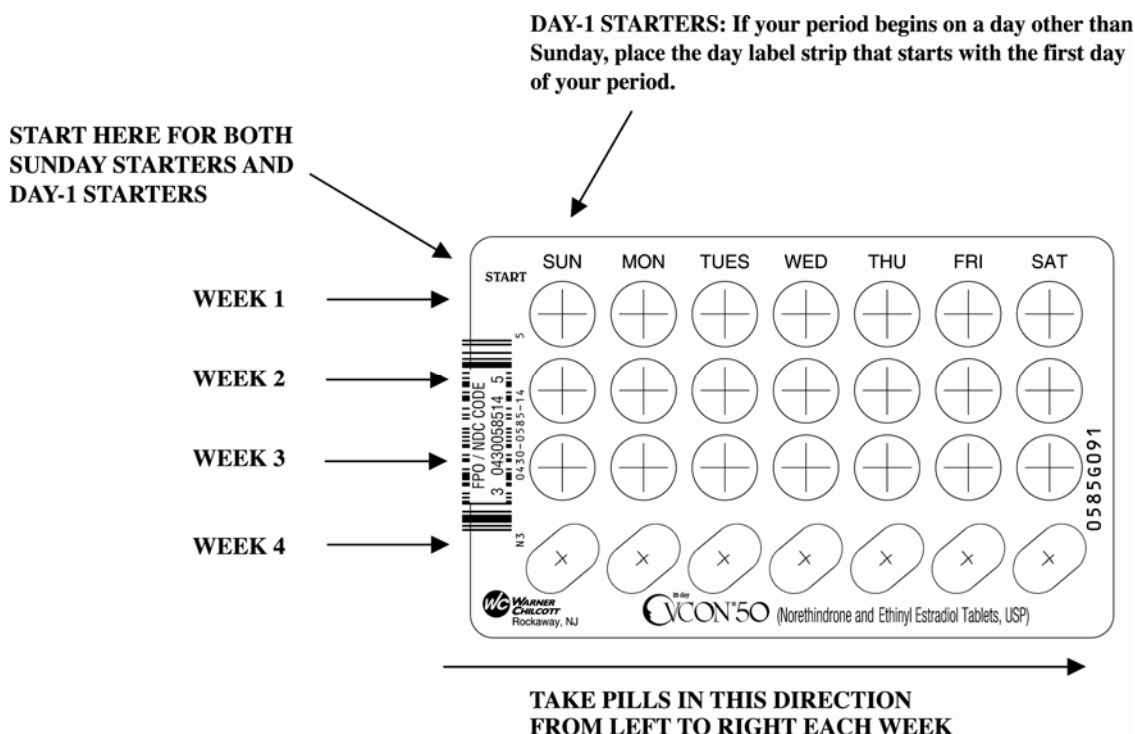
DAY-1 STARTERS: If your period begins on a day other than Sunday, place the day label strip that starts with the first day of your period.

START HERE FOR BOTH SUNDAY STARTERS AND DAY-1 STARTERS

START

| SUN | MON | TUES | WED | THU | FRI | SAT |
|---|---|---|---|---|---|---|

WEEK 1

WEEK 2

WEEK 3

WEEK 4

5

FPO / NDC CODE

3 0430058514 5

0430-0585-14

N3

0585G091

WC WARNER CHILCOTT Rockaway, NJ

28 day OVCON®50 (Norethindrone and Ethinyl Estradiol Tablets, USP)

TAKE PILLS IN THIS DIRECTION FROM LEFT TO RIGHT EACH WEEK